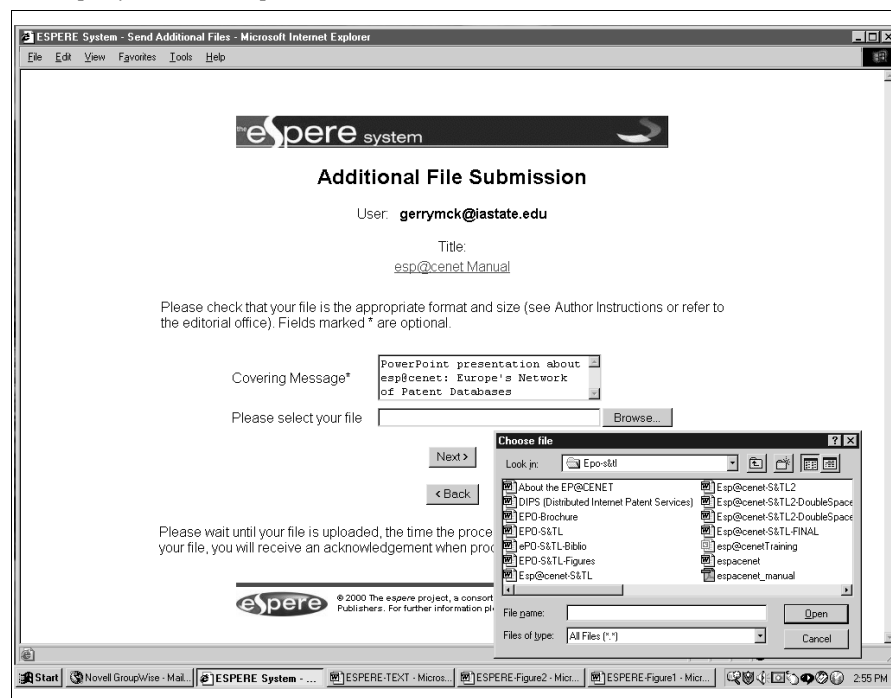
ESPERE System - Send Additional Files - Microsoft Internet Explorer

File Edit View Favorites Tools Help

espere system

Additional File Submission

User: gerrymck@iastate.edu

Title:
esp@cenet Manual

Please check that your file is the appropriate format and size (see Author Instructions or refer to the editorial office). Fields marked * are optional.

Covering Message* PowerPoint presentation about esp@cenet: Europe's Network of Patent Databases

Please select your file Browse...

Next >

< Back

Please wait until your file is uploaded, the time the proce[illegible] your file, you will receive an acknowledgement when proc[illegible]

espere © 2000 The espere project, a consort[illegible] Publishers. For further information pl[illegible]

Choose file

Look in: Epo-s&tl

About the EP@CENET
DIPS (Distributed Internet Patent Services)
EPO-Brochure
EPO-S&TL
ePO-S&TL-Biblio
EPO-S&TL-Figures
Esp@cenet-S&TL
Esp@cenet-S&TL2
Esp@cenet-S&TL2-DoubleSpace
Esp@cenet-S&TL2-DoubleSpace
Esp@cenet-S&TL-FINAL
esp@cenetTraining
espacenet
espacenet_manual

File name: Open
Files of type: All Files (*.*) Cancel

Start | Novell GroupWise - Mail... | ESPERE System - ... | ESPERE-TEXT - Micros... | ESPERE-Figure2 - Micr... | ESPERE-Figure1 - Micr... | 2:55 PM